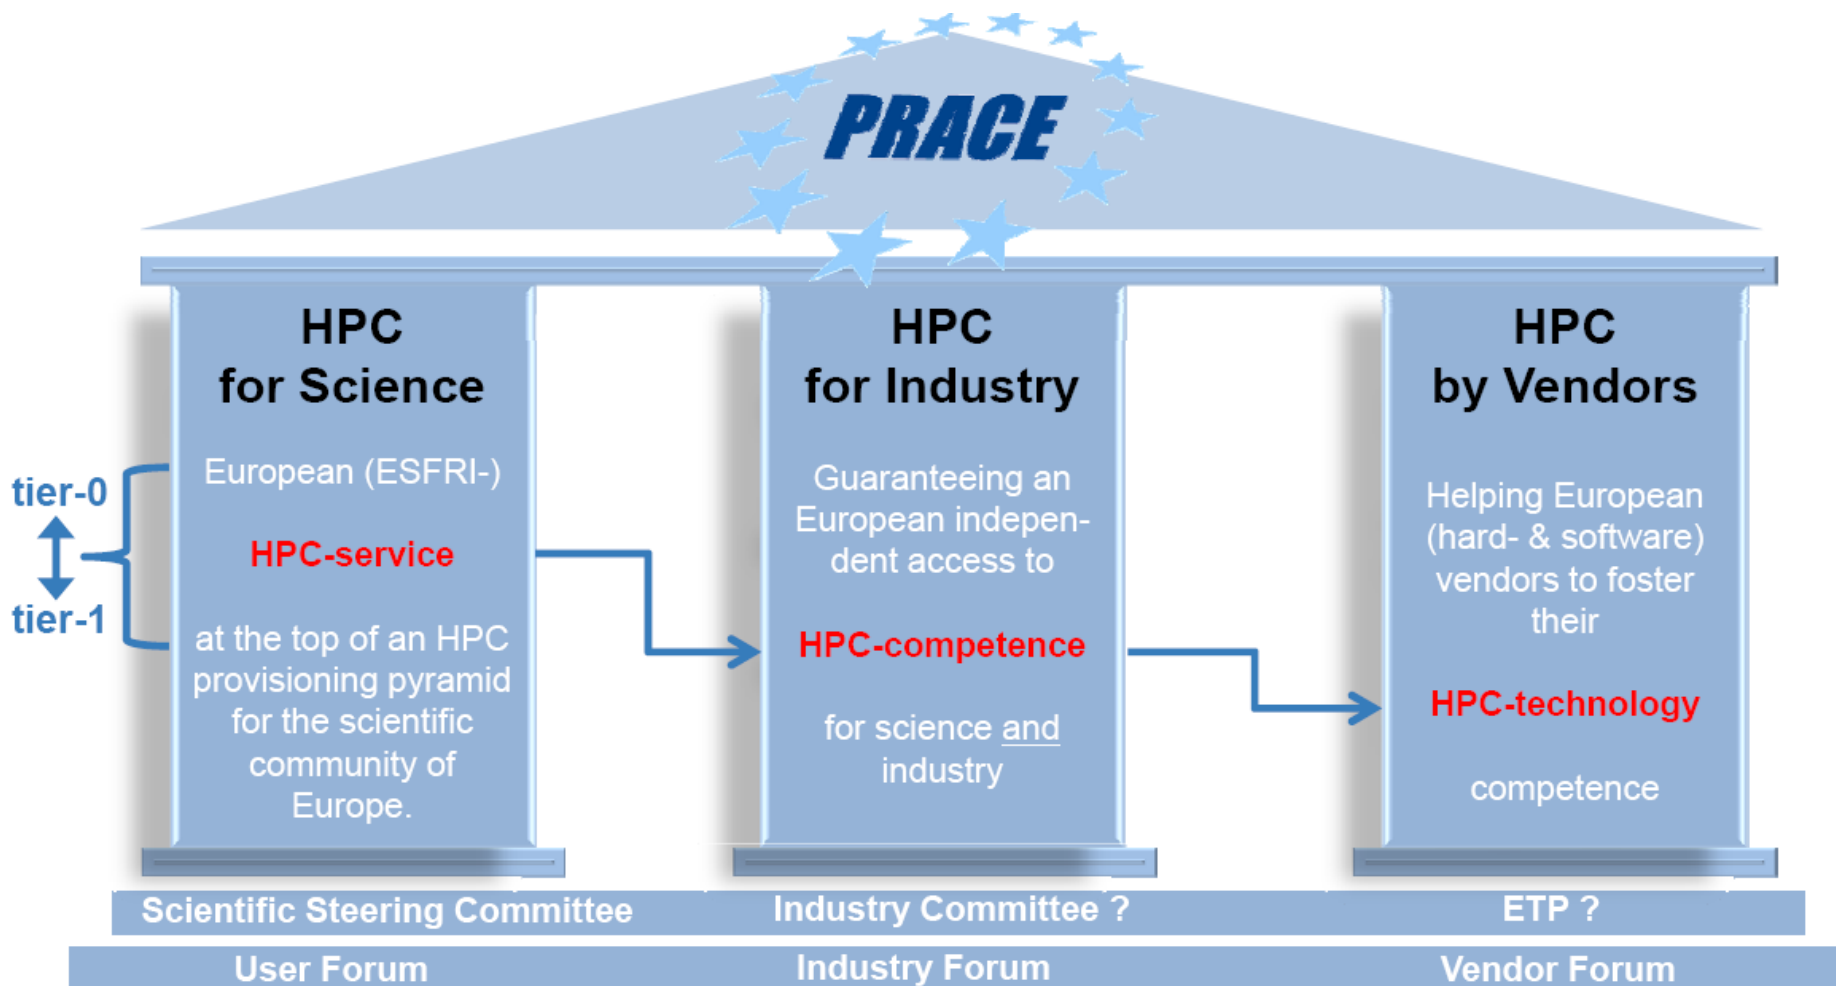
PRACE

tier-0

tier-1

HPC
for Science

European (ESFRI-)

HPC-service

at the top of an HPC provisioning pyramid for the scientific community of Europe.

HPC
for Industry

Guaranteeing an European independent access to

HPC-competence

for science and industry

HPC
by Vendors

Helping European (hard- & software) vendors to foster their

HPC-technology

competence

Scientific Steering Committee

Industry Committee ?

ETP ?

User Forum

Industry Forum

Vendor Forum